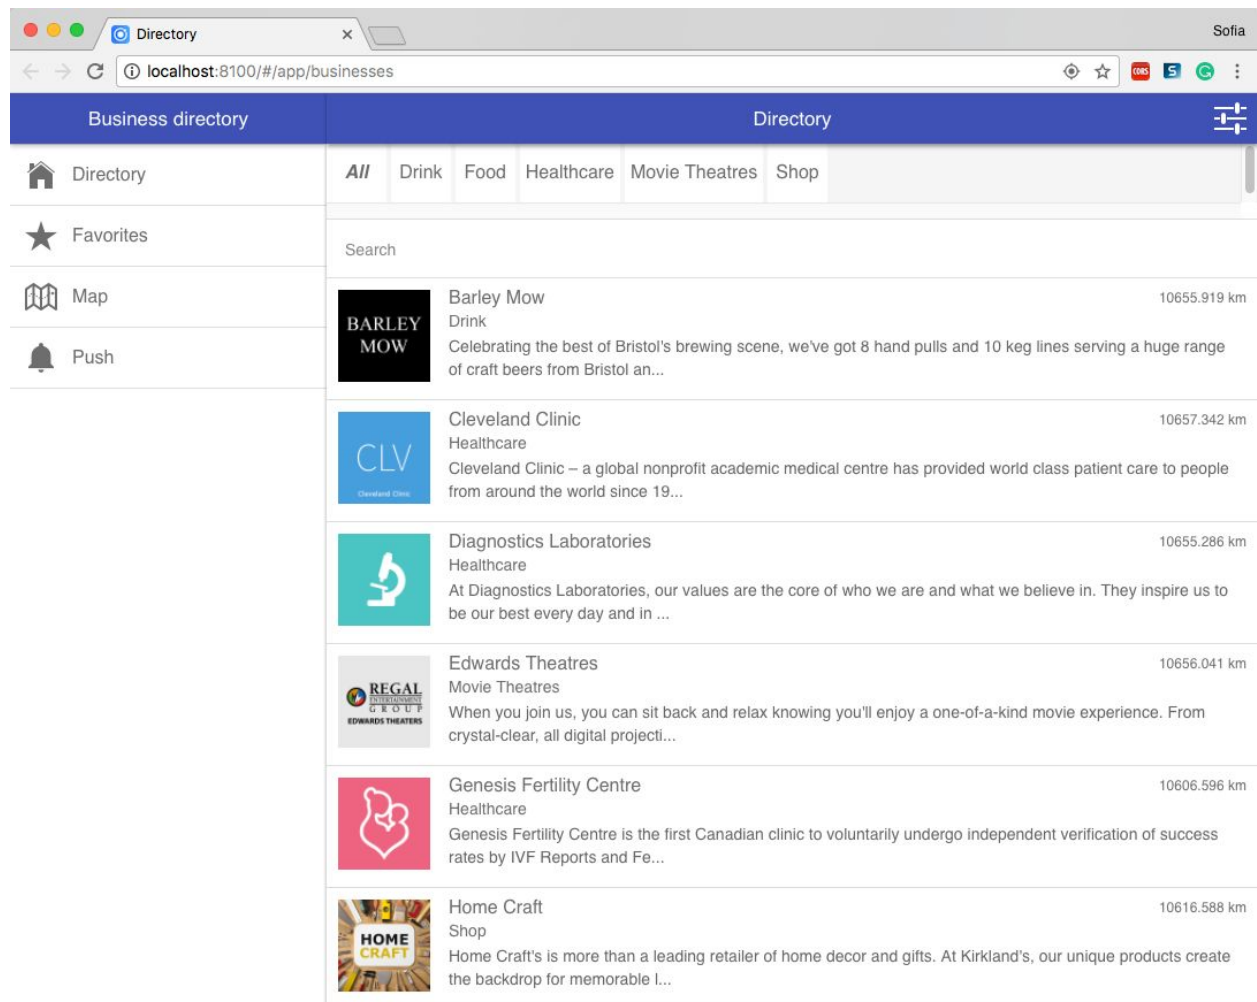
Directory ×

Sofia

localhost:8100/#/app/businesses

CORS

Business directory

Directory

Directory

Favorites

Map

Push

All Drink Food Healthcare Movie Theatres Shop

Search

BARLEY MOW

Barley Mow 10655.919 km
Drink
Celebrating the best of Bristol's brewing scene, we've got 8 hand pulls and 10 keg lines serving a huge range of craft beers from Bristol an...

CLV
Cleveland Clinic

Cleveland Clinic 10657.342 km
Healthcare
Cleveland Clinic – a global nonprofit academic medical centre has provided world class patient care to people from around the world since 19...

Diagnostics Laboratories 10655.286 km
Healthcare
At Diagnostics Laboratories, our values are the core of who we are and what we believe in. They inspire us to be our best every day and in ...

REGAL ENTERTAINMENT GROUP
EDWARDS THEATERS

Edwards Theatres 10656.041 km
Movie Theatres
When you join us, you can sit back and relax knowing you'll enjoy a one-of-a-kind movie experience. From crystal-clear, all digital projecti...

Genesis Fertility Centre 10606.596 km
Healthcare
Genesis Fertility Centre is the first Canadian clinic to voluntarily undergo independent verification of success rates by IVF Reports and Fe...

HOME CRAFT

Home Craft 10616.588 km
Shop
Home Craft's is more than a leading retailer of home decor and gifts. At Kirkland's, our unique products create the backdrop for memorable l...